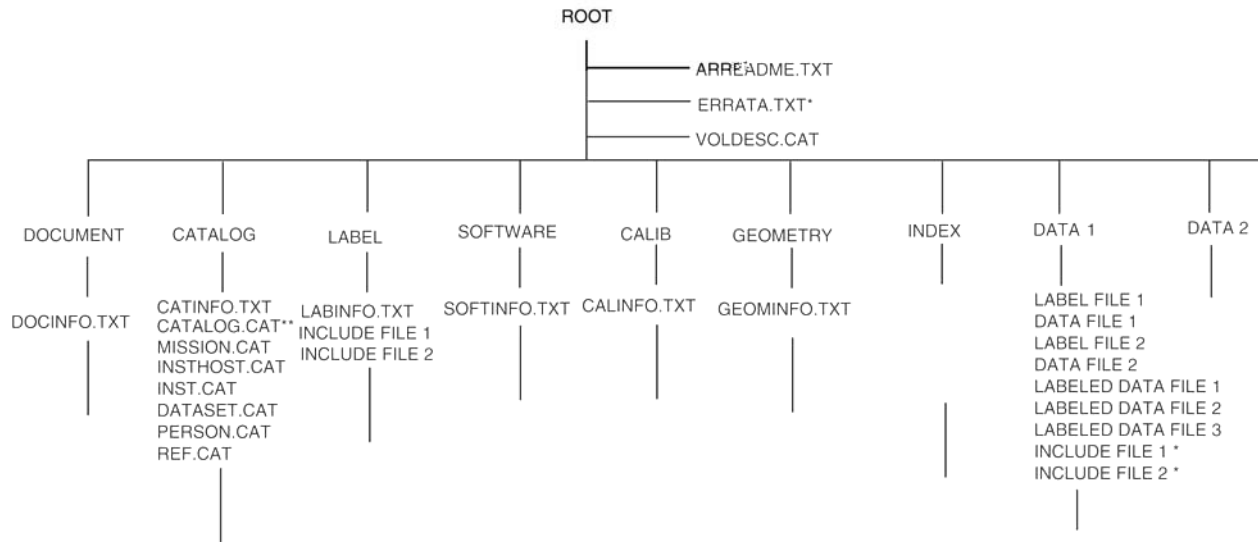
ROOT

AAREADME.TXT
ERRATA.TXT*
VOLDESC.CAT

DOCUMENT

DOCINFO.TXT

CATALOG

CATINFO.TXT
CATALOG.CAT**
MISSION.CAT
INSTHOST.CAT
INST.CAT
DATASET.CAT
PERSON.CAT
REF.CAT

LABEL

LABINFO.TXT
INCLUDE FILE 1
INCLUDE FILE 2

SOFTWARE

SOFTINFO.TXT

CALIB

CALINFO.TXT

GEOMETRY

GEOMINFO.TXT

INDEX

DATA 1

LABEL FILE 1
DATA FILE 1
LABEL FILE 2
DATA FILE 2
LABELED DATA FILE 1
LABELED DATA FILE 2
LABELED DATA FILE 3
INCLUDE FILE 1 *
INCLUDE FILE 2 *

DATA 2